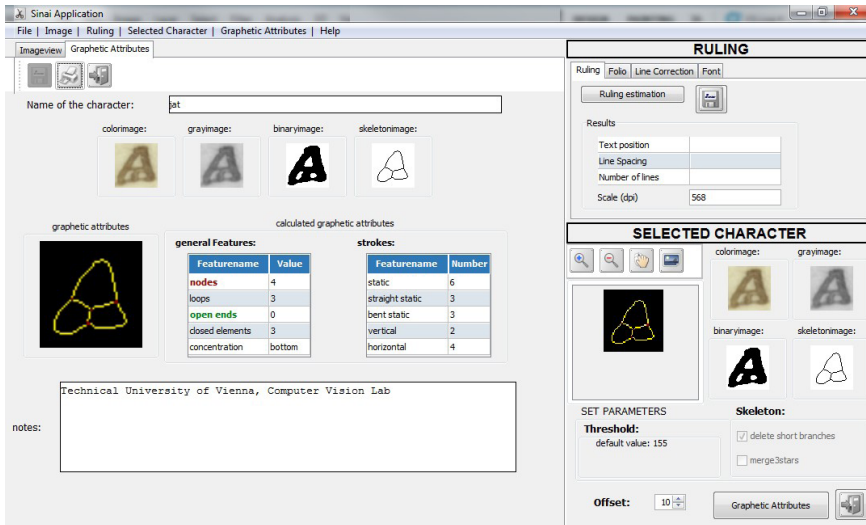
Sinai Application

File | Image | Ruling | Selected Character | Graphetic Attributes | Help

Imageview | Graphetic Attributes

Name of the character: at

colorimage: grayimage: binaryimage: skeletonimage:

graphetic attributes

calculated graphetic attributes

general Features:

| Featurename | Value |
|---|---|
| nodes | 4 |
| loops | 3 |
| open ends | 0 |
| closed elements | 3 |
| concentration | bottom |

strokes:

| Featurename | Number |
|---|---|
| static | 6 |
| straight static | 3 |
| bent static | 3 |
| vertical | 2 |
| horizontal | 4 |

notes:

Technical University of Vienna, Computer Vision Lab

RULING

Ruling | Folio | Line Correction | Font

Ruling estimation

Results

| | |
|---|---|
| Text position | |
| Line Spacing | |
| Number of lines | |
| Scale (dpi) | 568 |

SELECTED CHARACTER

colorimage: grayimage:

binaryimage: skeletonimage:

SET PARAMETERS

Threshold:

default value: 155

Skeleton:

delete short branches

merge3stars

Offset: 10

Graphetic Attributes